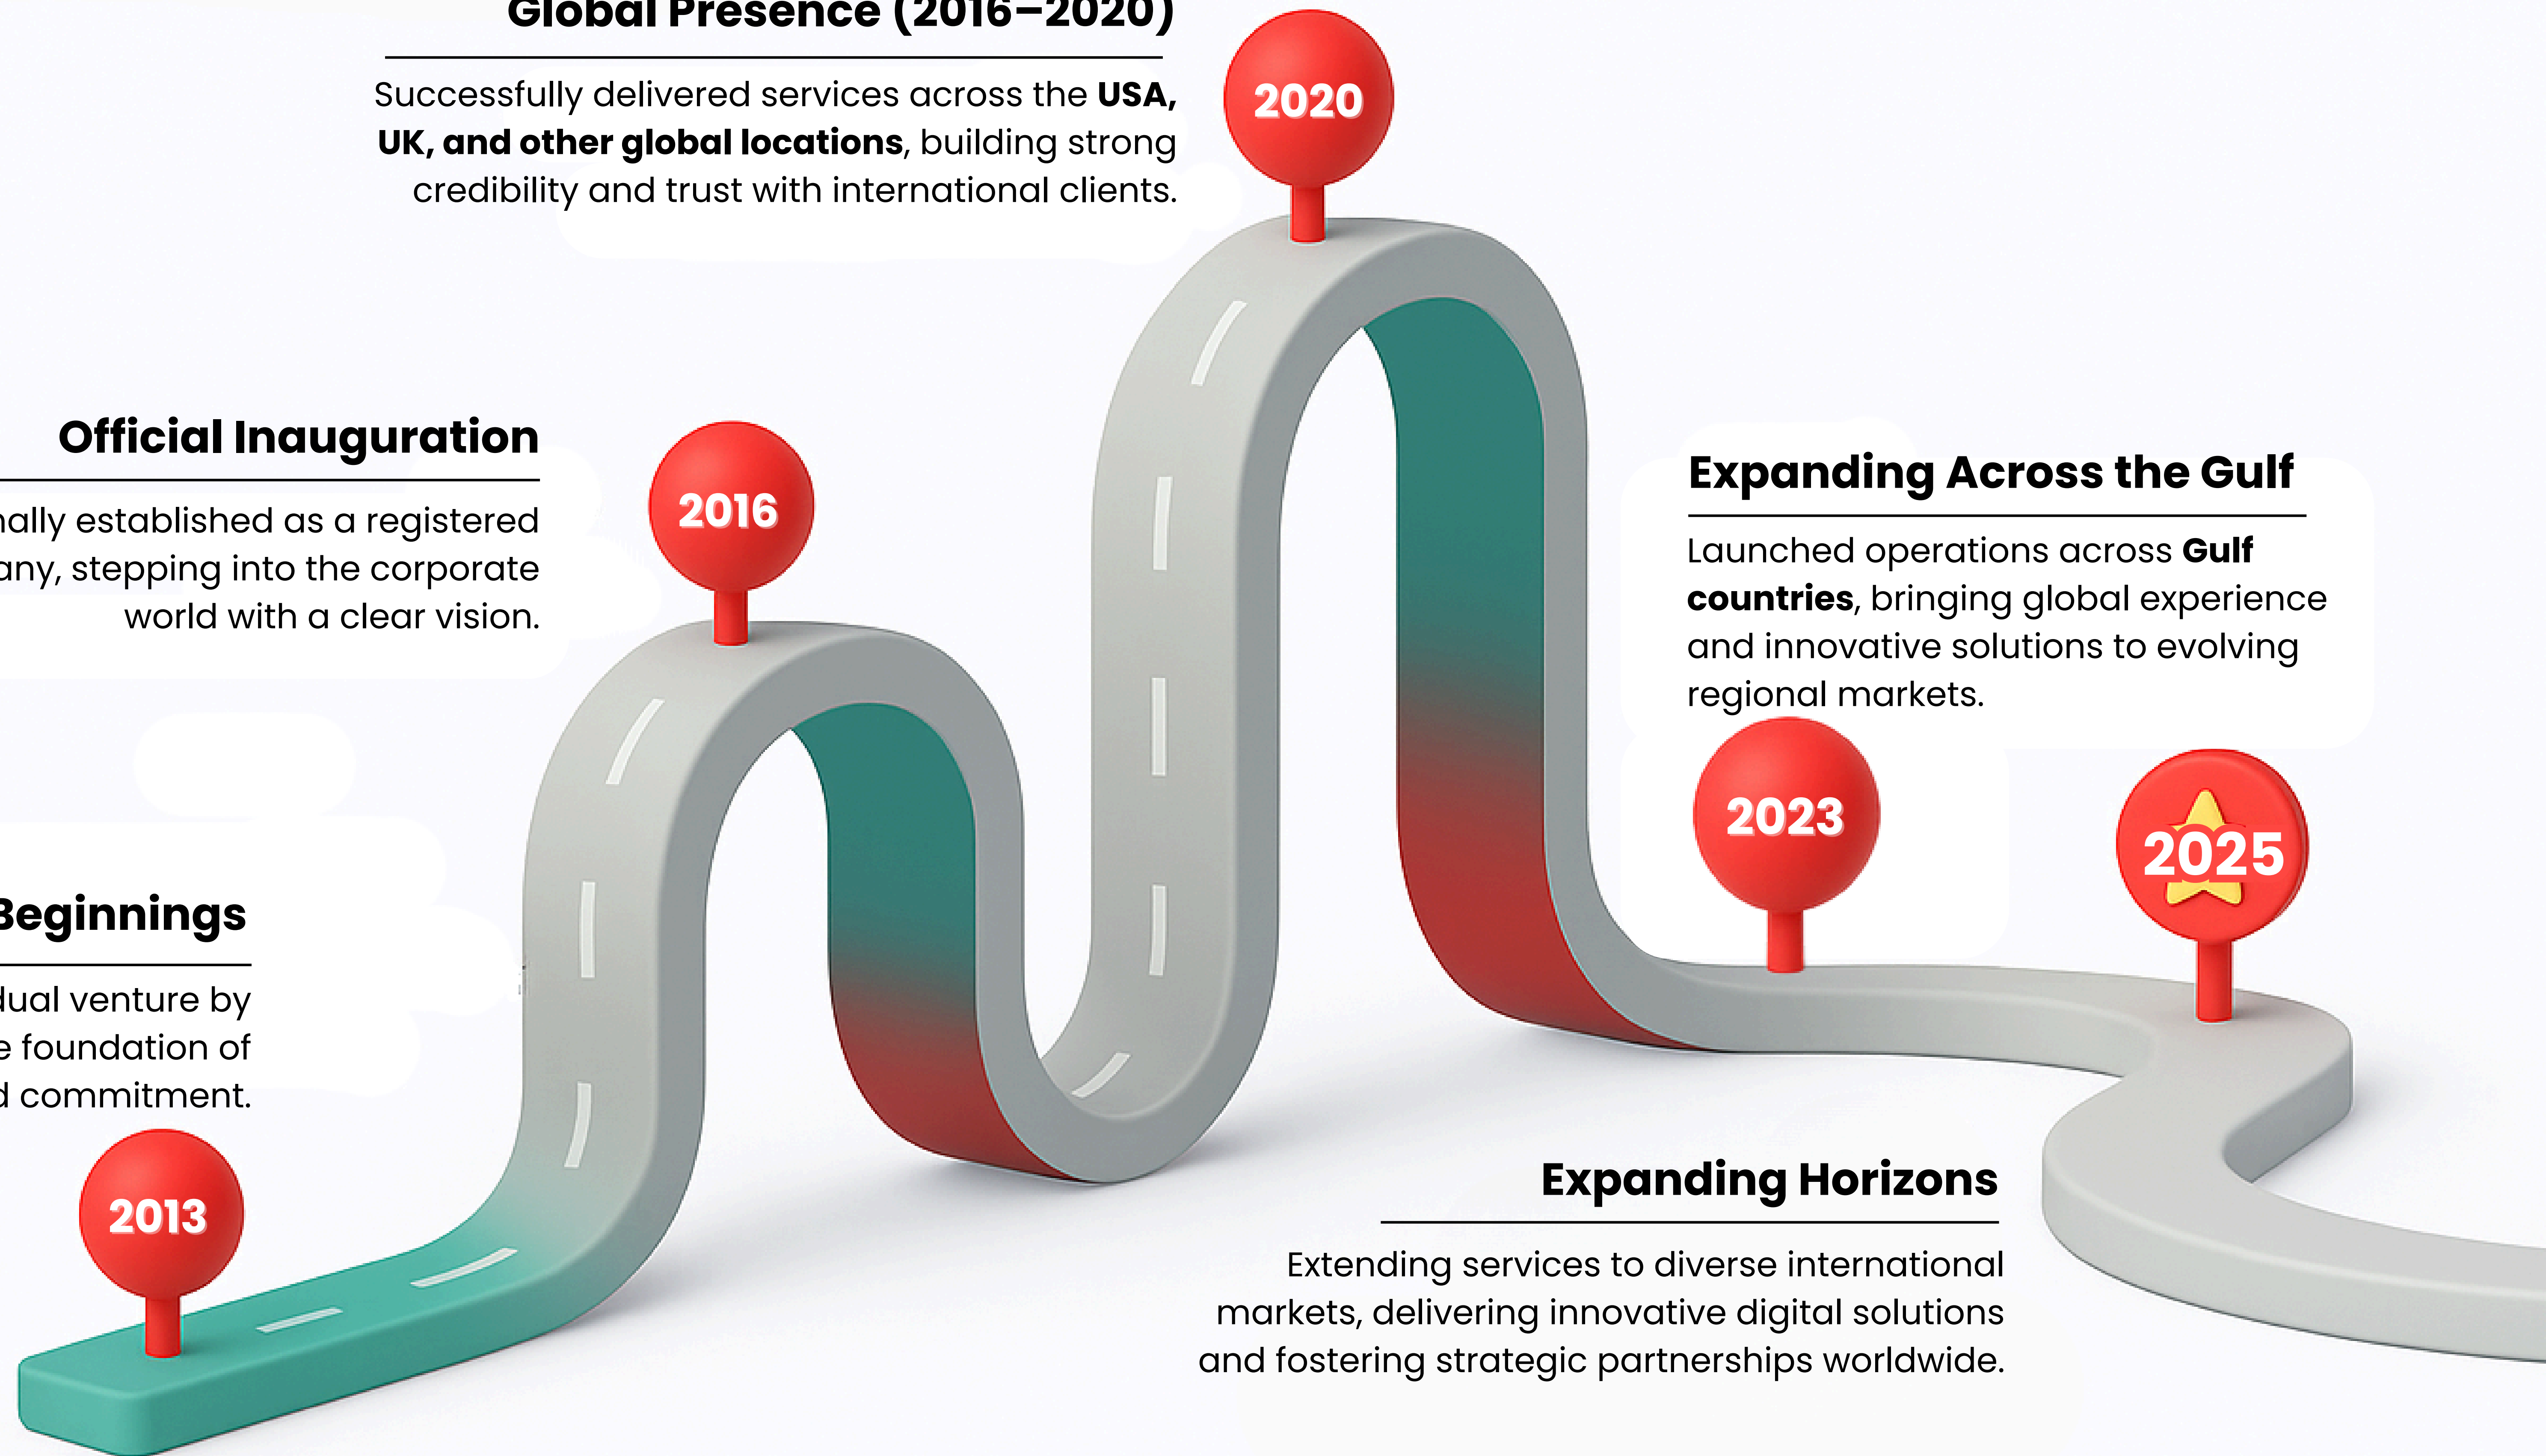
Global Presence (2016–2020)

Successfully delivered services across the **USA, UK, and other global locations**, building strong credibility and trust with international clients.

2020

Official Inauguration

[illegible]ally established as a registered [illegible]any, stepping into the corporate world with a clear vision.

2016

Expanding Across the Gulf

Launched operations across **Gulf countries**, bringing global experience and innovative solutions to evolving regional markets.

2023

2025

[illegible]Beginnings

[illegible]dual venture by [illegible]e foundation of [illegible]d commitment.

2013

Expanding Horizons

Extending services to diverse international markets, delivering innovative digital solutions and fostering strategic partnerships worldwide.